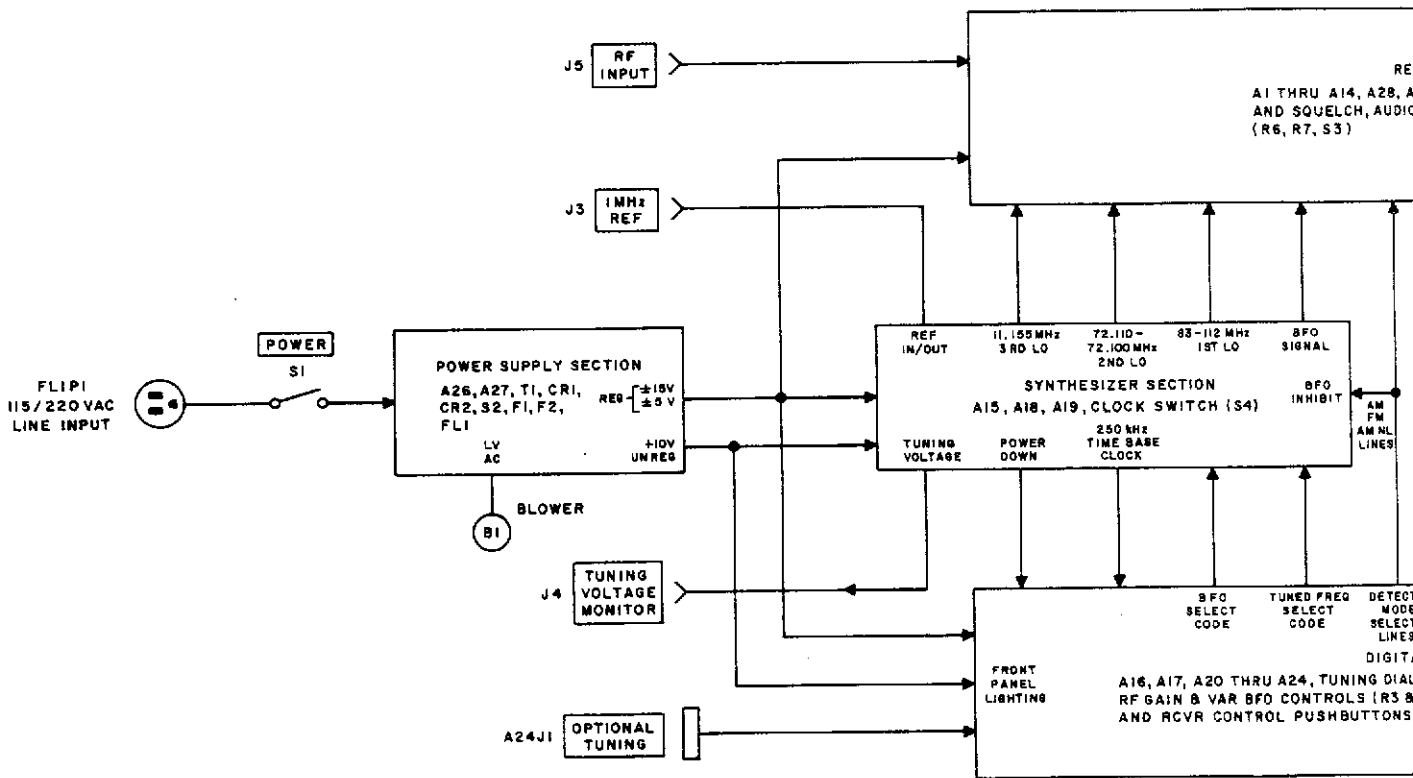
J5
RF INPUT

RE
A1 THRU A14, A28, A
AND SQUELCH, AUDIO
(R6, R7, S3)

J3
1MHz REF

POWER
S1

FL1P1
115/220 VAC
LINE INPUT

POWER SUPPLY SECTION
A26, A27, T1, CR1, CR2, S2, F1, F2, FL1
REG ±15V ±5 V
+10V UNREG
LV AC

BLOWER
B1

REF IN/OUT
11.155MHz 3RD LO
72.110-72.100MHz 2ND LO
83-112 MHz 1ST LO
BFO SIGNAL

SYNTHESIZER SECTION
A15, A18, A19, CLOCK SWITCH (S4)
BFO INHIBIT
AM FM AM NL LINES

TUNING VOLTAGE
POWER DOWN
250 kHz TIME BASE CLOCK

J4
TUNING VOLTAGE MONITOR

BFO SELECT CODE
TUNED FREQ SELECT CODE
DETECT MODE SELECT LINES

DIGITA
FRONT PANEL LIGHTING
A16, A17, A20 THRU A24, TUNING DIAL
RF GAIN & VAR BFO CONTROLS (R3 &
AND RCVR CONTROL PUSHBUTTONS

A24J1
OPTIONAL TUNING